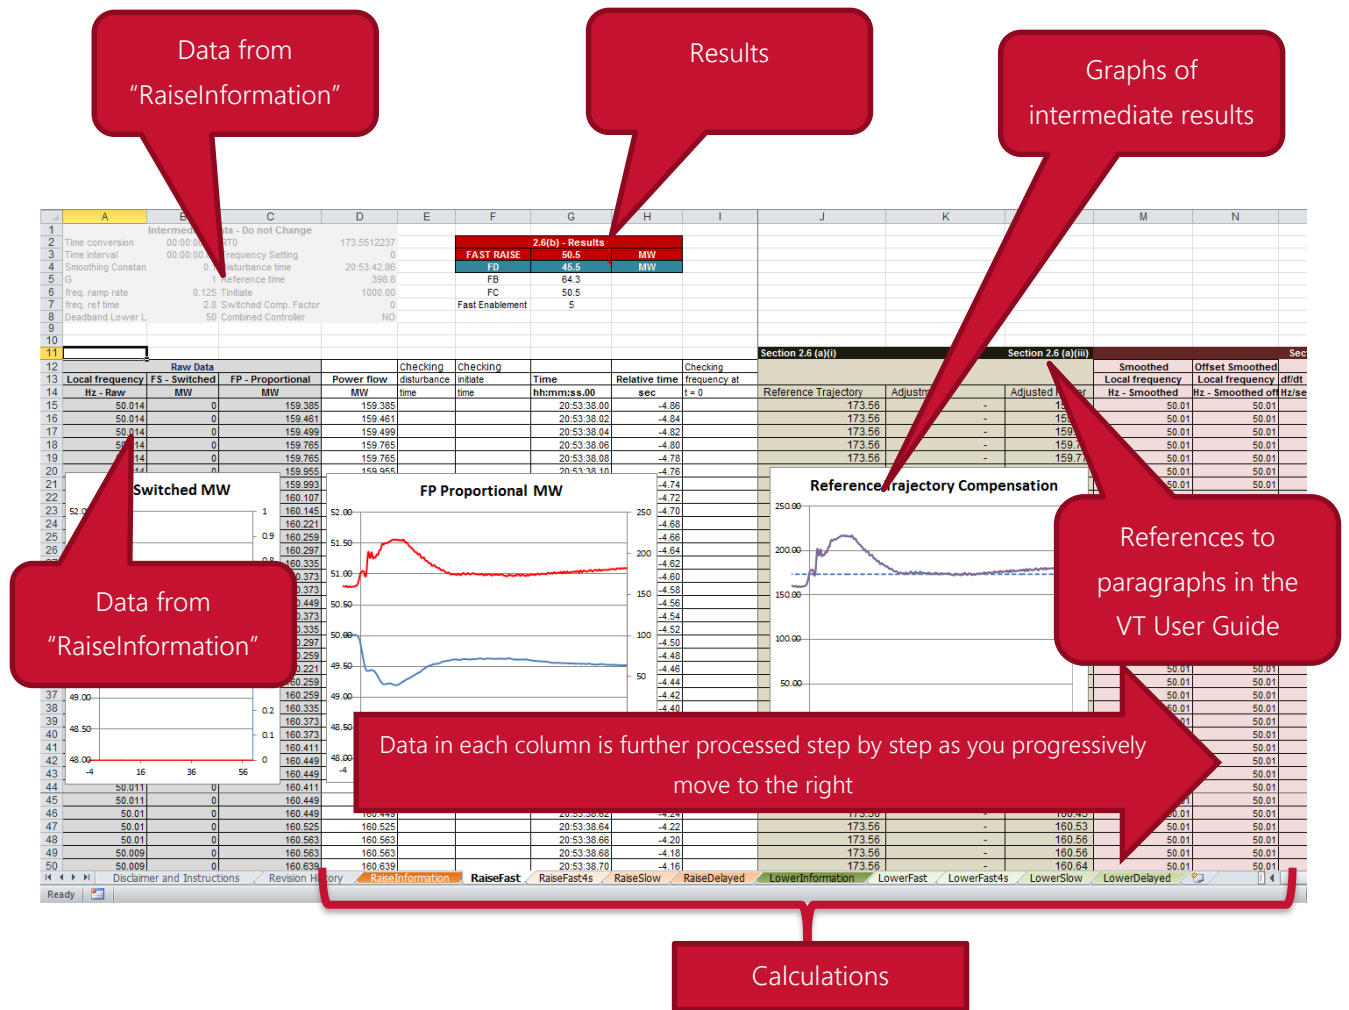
Data from "RaiseInformation"

Results

Graphs of intermediate results

| | A | B | C | D | E | F | G | H | I | J | K | L | M | N |
|---|---|---|---|---|---|---|---|---|---|---|---|---|---|---|
| 1 | | Intermed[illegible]ta - Do not Change | | | | | | | | | | | | |
| 2 | Time conversion | 00:00:0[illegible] | RT0 | 173.5512237 | | 2.6(b) - Results | | | | | | | | |
| 3 | Time interval | 00:00:00.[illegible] | requency Setting | 0 | | FAST RAISE | 50.5 | MW | | | | | | |
| 4 | Smoothing Constan | 0.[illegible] | isturbance time | 20:53:42.86 | | FD | 45.5 | MW | | | | | | |
| 5 | G | 1 | Reference time | 398.8 | | FB | 64.3 | | | | | | | |
| 6 | freq. ramp rate | 0.125 | Tinitiate | 1000.00 | | FC | 50.5 | | | | | | | |
| 7 | freq. ref time | 2.8 | Switched Comp. Factor | 0 | | Fast Enablement | 5 | | | | | | | |
| 8 | Deadband Lower L | 50 | Combined Controller | NO | | | | | | | | | | |
| 11 | | | | | | | | | | Section 2.6 (a)(i) | | Section 2.6 (a)(iii) | | Sec |
| 12 | Raw Data | | | | Checking | Checking | | | Checking | | | | Smoothed | Offset Smoothed |
| 13 | Local frequency | FS - Switched | FP - Proportional | Power flow | disturbance | initiate | Time | Relative time | frequency at | | | | Local frequency | Local frequency df/dt |
| 14 | Hz - Raw | MW | MW | MW | time | time | hh:mm:ss.00 | sec | t = 0 | Reference Trajectory | Adjustm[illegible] | Adjusted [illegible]r | Hz - Smoothed | Hz - Smoothed off Hz/se |
| 15 | 50.014 | 0 | 159.385 | 159.385 | | | 20:53:38.00 | -4.86 | | 173.56 | - | 15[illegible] | 50.01 | 50.01 |
| 16 | 50.014 | 0 | 159.461 | 159.461 | | | 20:53:38.02 | -4.84 | | 173.56 | - | 15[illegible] | 50.01 | 50.01 |
| 17 | 50.014 | 0 | 159.499 | 159.499 | | | 20:53:38.04 | -4.82 | | 173.56 | - | 159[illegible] | 50.01 | 50.01 |
| 18 | 50.014 | 0 | 159.765 | 159.765 | | | 20:53:38.06 | -4.80 | | 173.56 | - | 159.7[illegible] | 50.01 | 50.01 |
| 19 | 50.014 | 0 | 159.765 | 159.765 | | | 20:53:38.08 | -4.78 | | 173.56 | - | 159.77 | 50.01 | 50.01 |
| 45 | 50.011 | 0 | 160.449 | | | | | | | | | | | |
| 46 | 50.01 | 0 | 160.449 | | | | | -4.24 | | 173.56 | - | 160.45 | 50.01 | 50.01 |
| 47 | 50.01 | 0 | 160.525 | 160.525 | | | 20:53:38.64 | -4.22 | | 173.56 | - | 160.53 | 50.01 | 50.01 |
| 48 | 50.01 | 0 | 160.563 | 160.563 | | | 20:53:38.66 | -4.20 | | 173.56 | - | 160.56 | 50.01 | 50.01 |
| 49 | 50.009 | 0 | 160.563 | 160.563 | | | 20:53:38.68 | -4.18 | | 173.56 | - | 160.56 | 50.01 | 50.01 |
| 50 | 50.009 | 0 | 160.639 | 160.639 | | | 20:53:38.70 | -4.16 | | 173.56 | - | 160.64 | 50.01 | 50.01 |

Switched MW
52.00 1 0.9 0.8 49.00 0.2 48.50 0.1 48.00 0 -4 16 36 56

FP Proportional MW
52.00 51.50 51.00 50.50 50.00 49.50 49.00 48.50 48.00 -4 250 200 150 100 50

Reference Trajectory Compensation
250.00 200.00 150.00 100.00 50.00

Data from "RaiseInformation"

References to paragraphs in the VT User Guide

Data in each column is further processed step by step as you progressively move to the right

Disclaimer and Instructions | Revision History | RaiseInformation | RaiseFast | RaiseFast4s | RaiseSlow | RaiseDelayed | LowerInformation | LowerFast | LowerFast4s | LowerSlow | LowerDelayed

Ready

Calculations